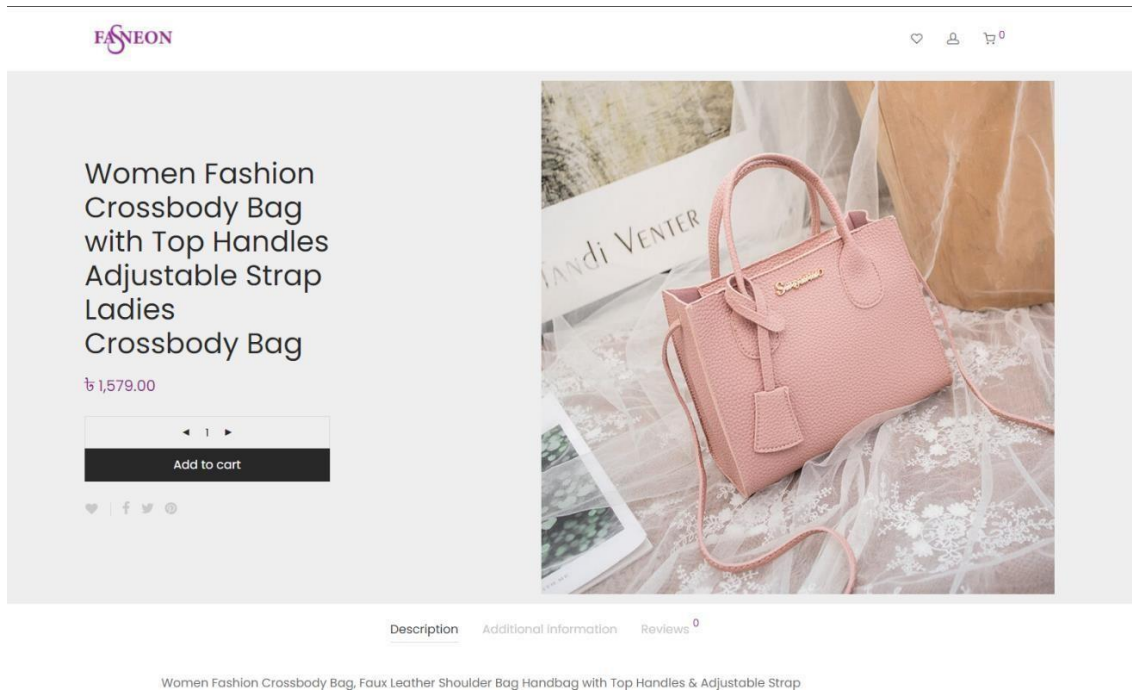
FASNEON

0

Women Fashion Crossbody Bag with Top Handles Adjustable Strap Ladies Crossbody Bag

৳ 1,579.00

◄ 1 ►

Add to cart

Andi VENTER

Description Additional information Reviews 0

Women Fashion Crossbody Bag, Faux Leather Shoulder Bag Handbag with Top Handles & Adjustable Strap